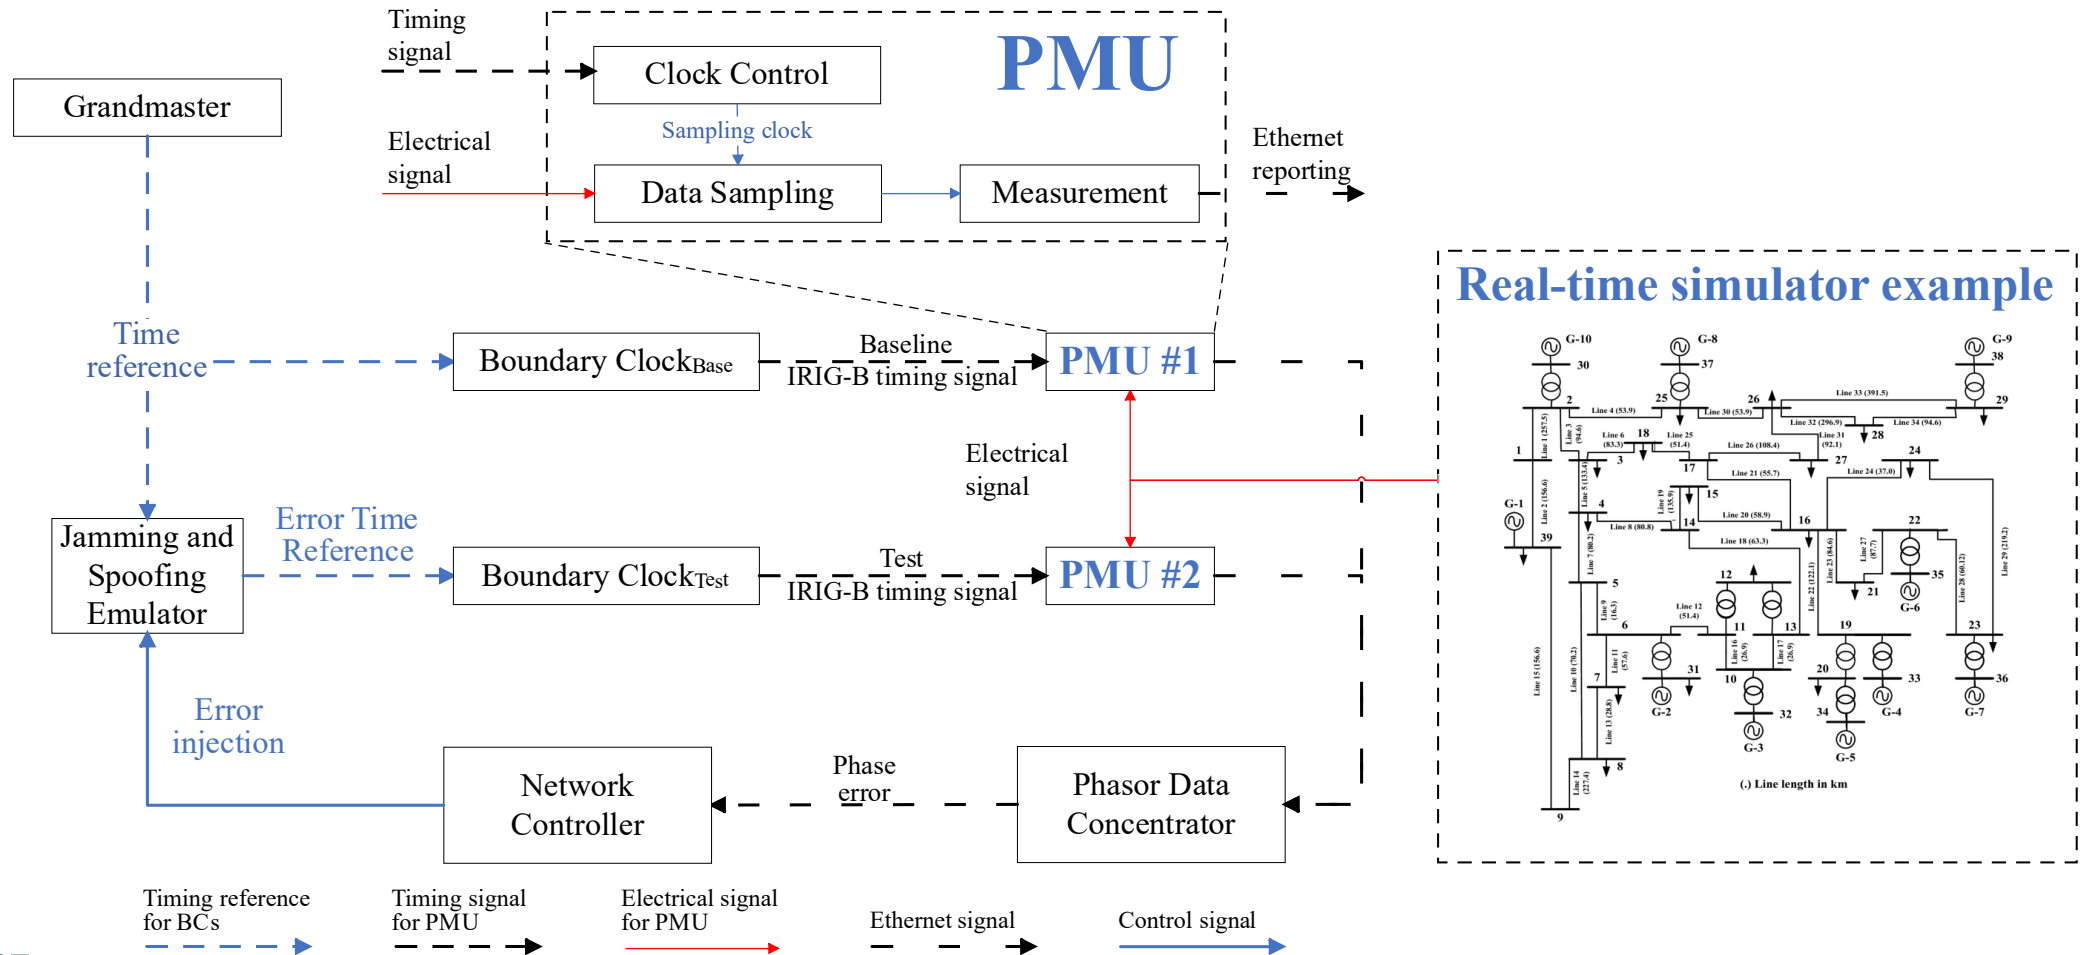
Timing signal

PMU

Clock Control

Sampling clock

Electrical signal

Data Sampling

Measurement

Ethernet reporting

Grandmaster

Real-time simulator example

Time reference

Boundary ClockBase

Baseline IRIG-B timing signal

PMU #1

Electrical signal

Jamming and Spoofing Emulator

Error Time Reference

Boundary ClockTest

Test IRIG-B timing signal

PMU #2

Error injection

Network Controller

Phase error

Phasor Data Concentrator

G-10 30 G-8 37 G-9 38 2 25 26 29 Line 33 (391.5) Line 4 (53.9) Line 30 (53.9) Line 32 (296.9) Line 34 (94.6) 28 Line 31 (92.1) 18 Line 6 (83.3) Line 25 (51.4) Line 26 (108.4) 27 24 1 3 17 Line 21 (55.7) Line 24 (37.0) G-1 4 15 Line 8 (80.8) 14 Line 20 (58.9) 16 39 Line 18 (63.3) 22 35 G-6 21 5 12 6 Line 12 (51.4) 11 13 19 23 31 G-2 7 10 32 G-3 20 34 G-5 33 G-4 36 G-7 8 9 (.) Line length in km

Timing reference for BCs

Timing signal for PMU

Electrical signal for PMU

Ethernet signal

Control signal